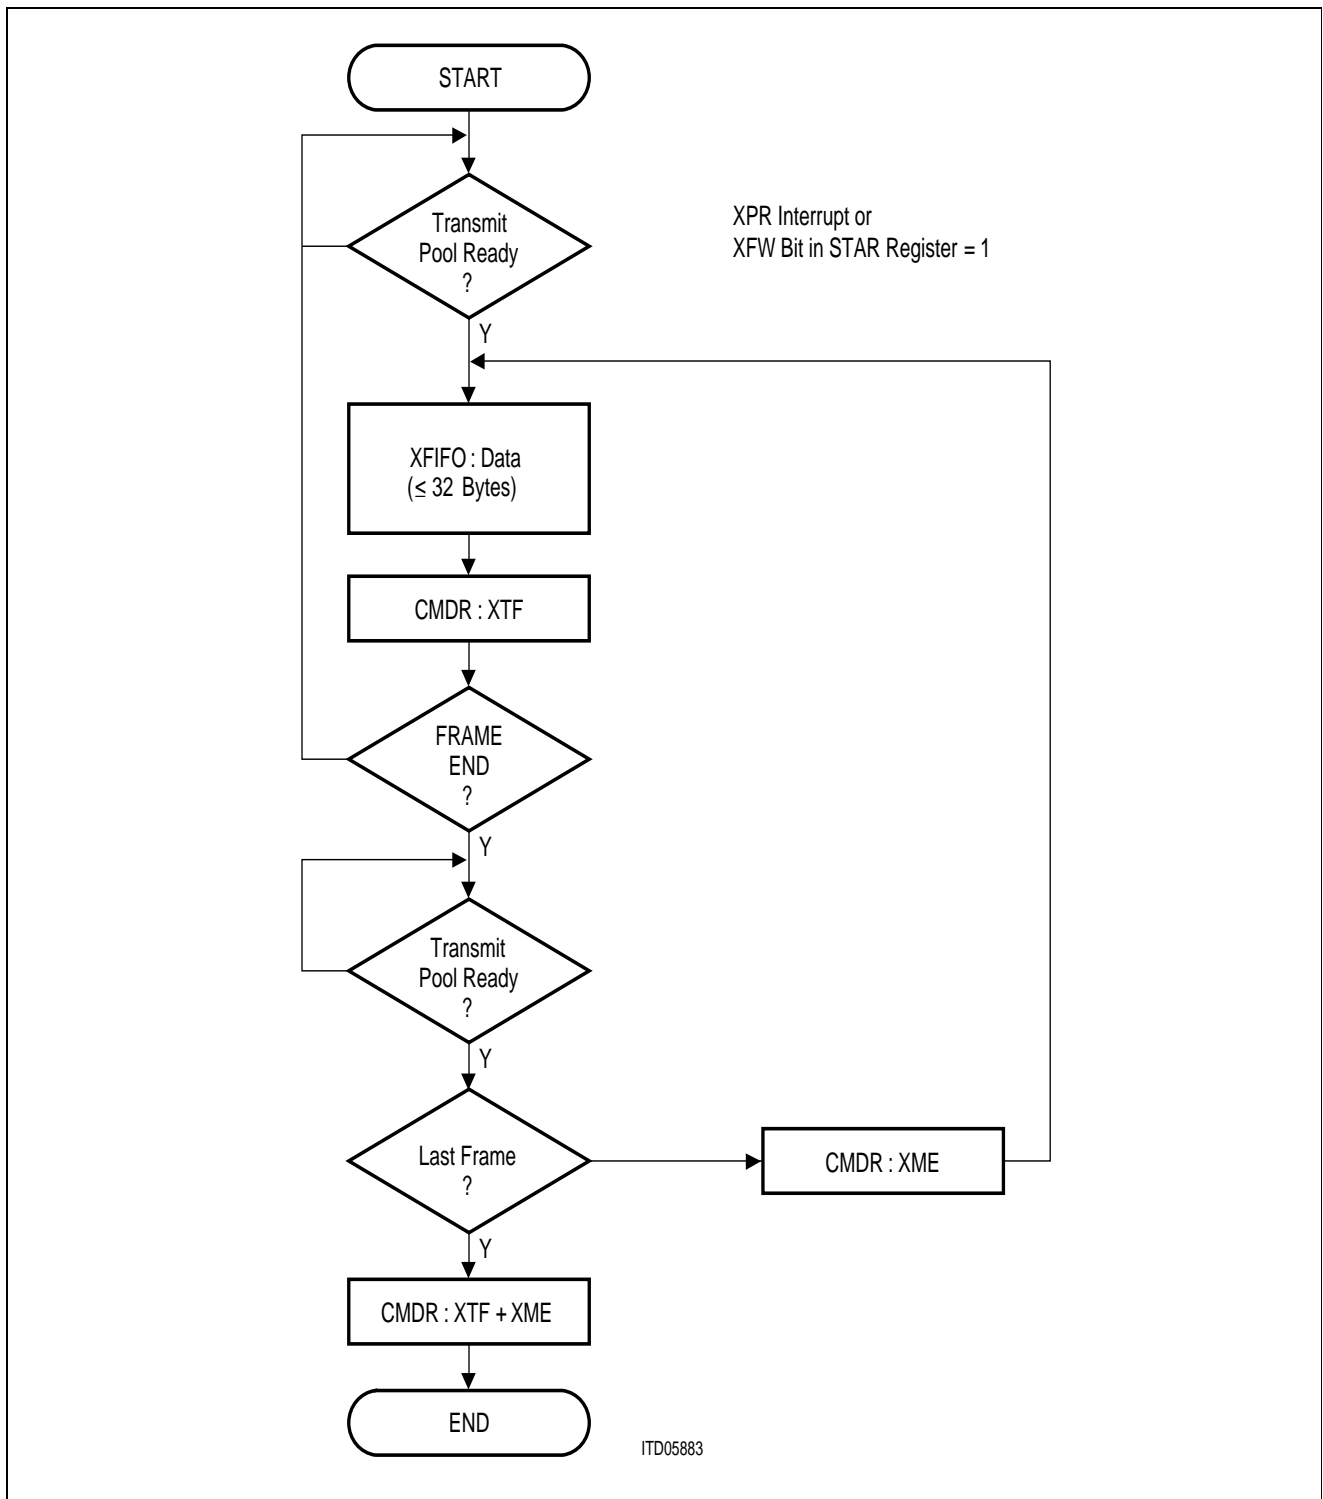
START

Transmit Pool Ready ?

XPR Interrupt or
XFW Bit in STAR Register = 1

Y

XFIFO : Data
($\leq$ 32 Bytes)

CMDR : XTF

FRAME END ?

Y

Transmit Pool Ready ?

Y

Last Frame ?

CMDR : XME

Y

CMDR : XTF + XME

END

ITD05883